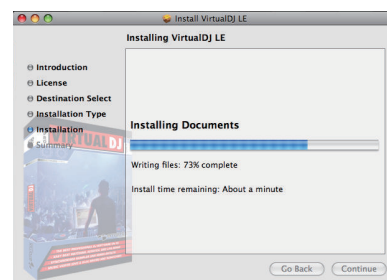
Install VirtualDJ LE

Installing VirtualDJ LE

Introduction
License
Destination Select
Installation Type
Installation
Summary

VIRTUAL DJ

Installing Documents

Writing files: 73% complete

Install time remaining: About a minute

Go Back
Continue